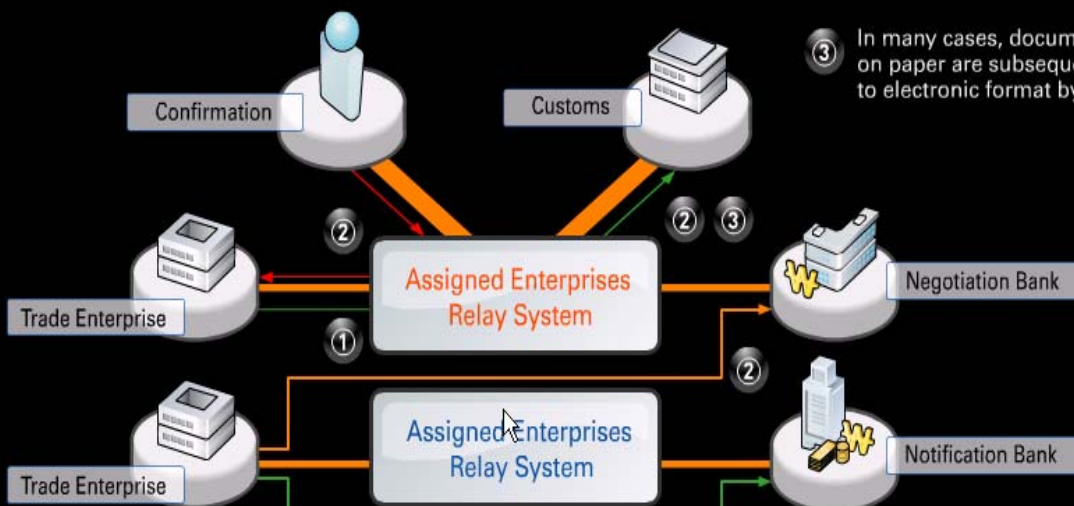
③ In many cases, docum on paper are subseque to electronic format by

Confirmation

Customs

②

② ③

Assigned Enterprises Relay System

Trade Enterprise

①

Negotiation Bank

②

Assigned Enterprises Relay System

Trade Enterprise

Notification Bank